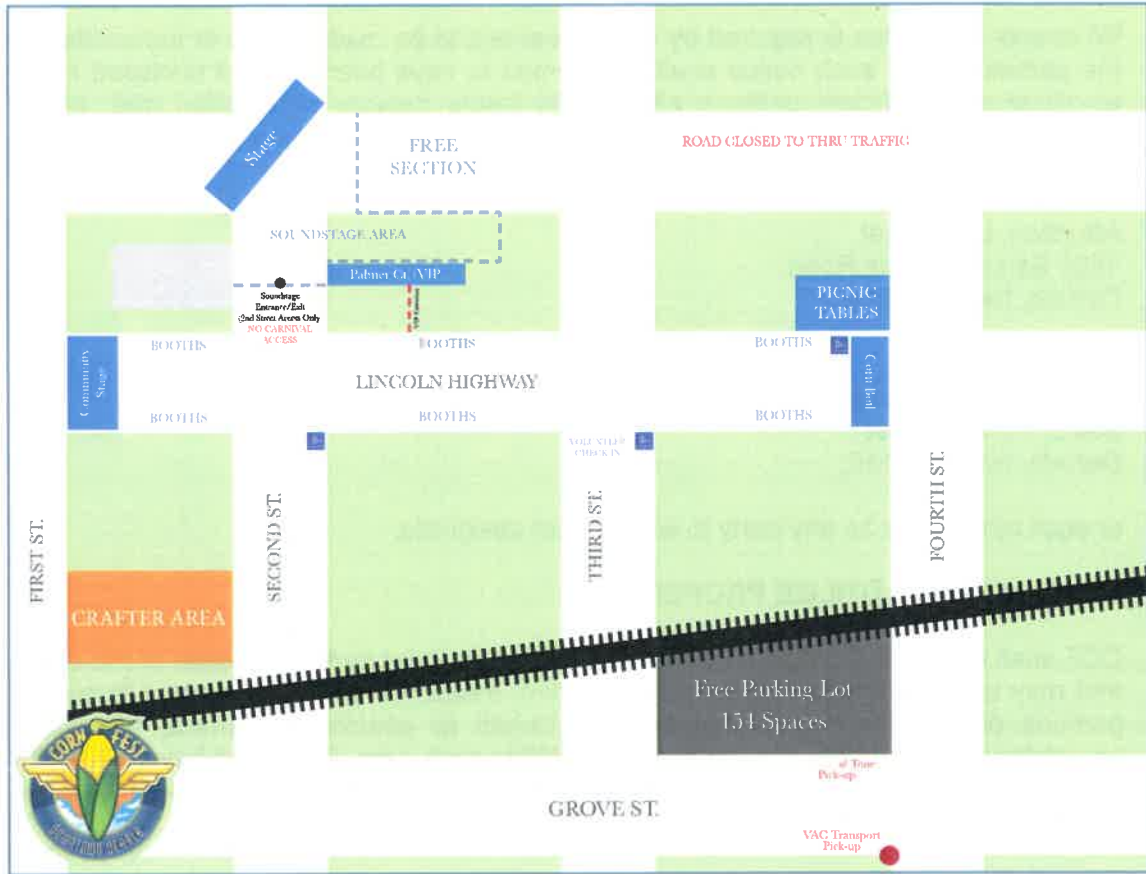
Stage

FREE SECTION

ROAD CLOSED TO THRU TRAFFIC

SOUNDSTAGE AREA

Palmer Ct. VIP

Soundstage Entrance/Exit (2nd Street Access Only)

NO CARNIVAL ACCESS

PICNIC TABLES

Community Stage

BOOTHS

BOOTHS

BOOTHS

LINCOLN HIGHWAY

Corn Bed

BOOTHS

BOOTHS

BOOTHS

VOLUNTEER CHECK IN

FIRST ST.

SECOND ST.

THIRD ST.

FOURTH ST.

CRAFTER AREA

Free Parking Lot
154 Spaces

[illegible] Pick-up

GROVE ST.

VAC Transport Pick-up

CORN FEST